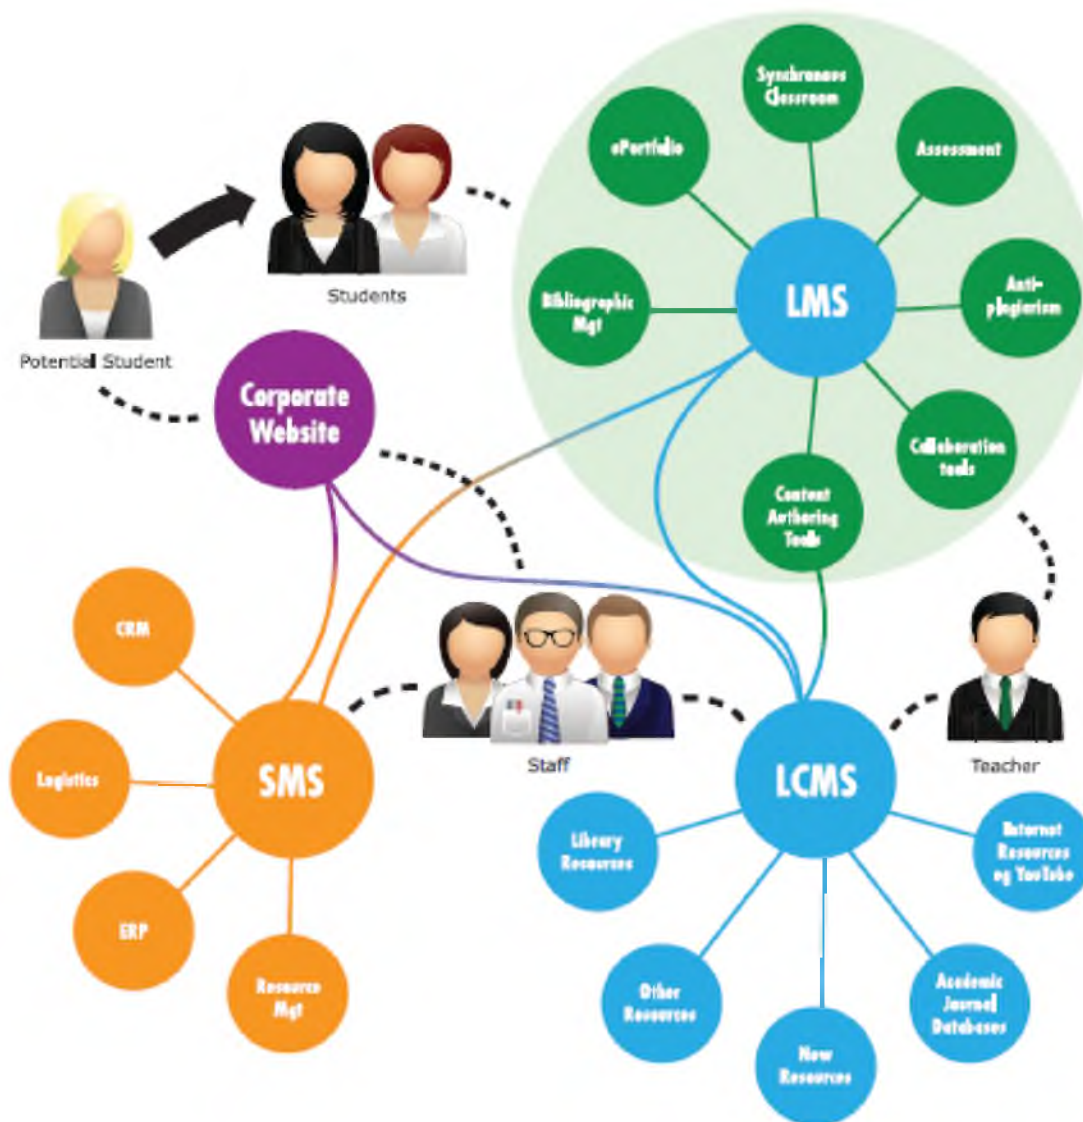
Synchronous Classroom

ePortfolio

Assessment

Students

Potential Student

Bibliographic Mgt

LMS

Anti-plagiarism

Corporate Website

Collaboration tools

Content Authoring Tools

CRM

Staff

Teacher

Logistics

SMS

LCMS

Library Resources

Internet Resources eg YouTube

ERP

Resource Mgt

Other Resources

New Resources

Academic Journal Databases